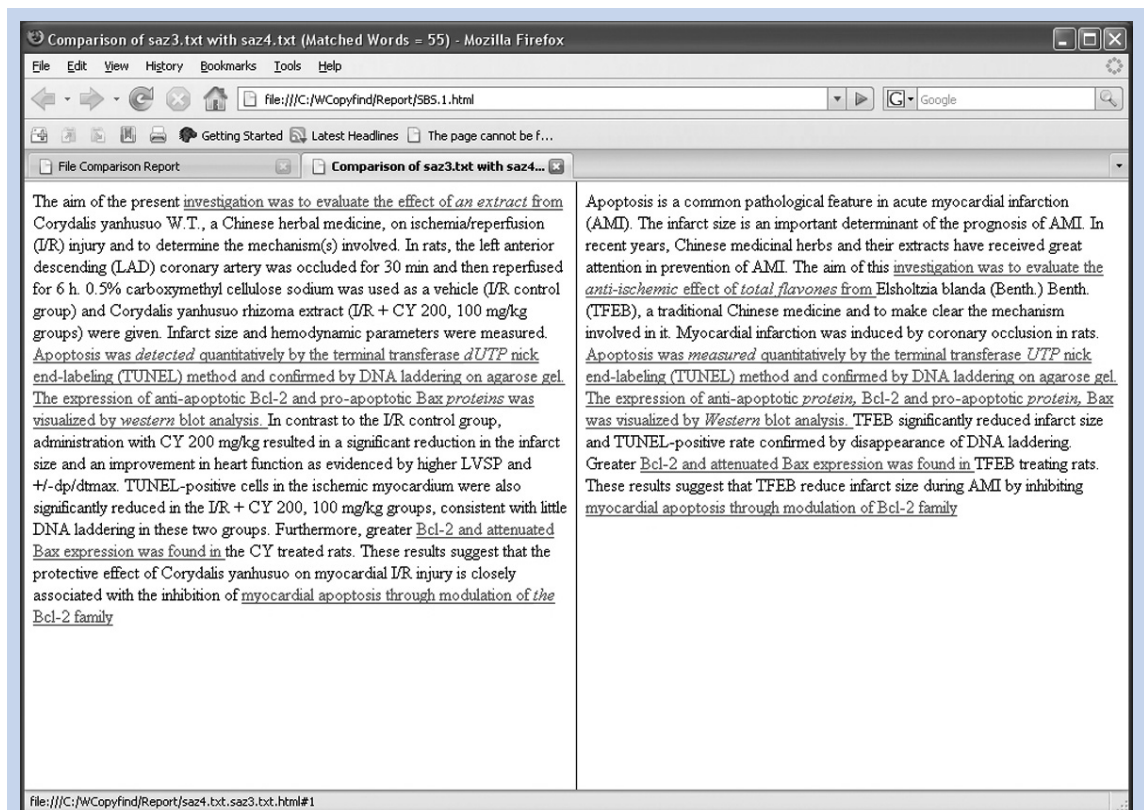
Comparison of saz3.txt with saz4.txt (Matched Words = 55) - Mozilla Firefox

File Edit View History Bookmarks Tools Help

file:///C:/WCopyfind/Report/SBS.1.html

Google

Getting Started Latest Headlines The page cannot be f...

File Comparison Report

Comparison of saz3.txt with saz4...

The aim of the present investigation was to evaluate the effect of *an extract* from Corydalis yanhusuo W.T., a Chinese herbal medicine, on ischemia/reperfusion (I/R) injury and to determine the mechanism(s) involved. In rats, the left anterior descending (LAD) coronary artery was occluded for 30 min and then reperfused for 6 h. 0.5% carboxymethyl cellulose sodium was used as a vehicle (I/R control group) and Corydalis yanhusuo rhizoma extract (I/R + CY 200, 100 mg/kg groups) were given. Infarct size and hemodynamic parameters were measured. Apoptosis was *detected* quantitatively by the terminal transferase *dUTP* nick end-labeling (TUNEL) method and confirmed by DNA laddering on agarose gel. The expression of anti-apoptotic Bcl-2 and pro-apoptotic Bax *proteins* was visualized by *western* blot analysis. In contrast to the I/R control group, administration with CY 200 mg/kg resulted in a significant reduction in the infarct size and an improvement in heart function as evidenced by higher LVSP and +/-dp/dtmax. TUNEL-positive cells in the ischemic myocardium were also significantly reduced in the I/R + CY 200, 100 mg/kg groups, consistent with little DNA laddering in these two groups. Furthermore, greater Bcl-2 and attenuated Bax expression was found in the CY treated rats. These results suggest that the protective effect of Corydalis yanhusuo on myocardial I/R injury is closely associated with the inhibition of myocardial apoptosis through modulation of *the* Bcl-2 family

Apoptosis is a common pathological feature in acute myocardial infarction (AMI). The infarct size is an important determinant of the prognosis of AMI. In recent years, Chinese medicinal herbs and their extracts have received great attention in prevention of AMI. The aim of this investigation was to evaluate the *anti-ischemic* effect of *total flavones* from Elsholtzia blanda (Benth.) Benth. (TFEB), a traditional Chinese medicine and to make clear the mechanism involved in it. Myocardial infarction was induced by coronary occlusion in rats. Apoptosis was *measured* quantitatively by the terminal transferase *UTP* nick end-labeling (TUNEL) method and confirmed by DNA laddering on agarose gel. The expression of anti-apoptotic *protein,* Bcl-2 and pro-apoptotic *protein,* Bax was visualized by *Western* blot analysis. TFEB significantly reduced infarct size and TUNEL-positive rate confirmed by disappearance of DNA laddering. Greater Bcl-2 and attenuated Bax expression was found in TFEB treating rats. These results suggest that TFEB reduce infarct size during AMI by inhibiting myocardial apoptosis through modulation of Bcl-2 family

file:///C:/WCopyfind/Report/saz4.txt.saz3.txt.html#1